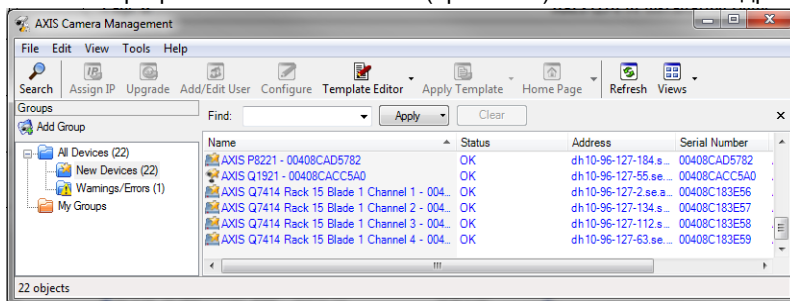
AXIS Camera Management

File Edit View Tools Help

Search Assign IP Upgrade Add/Edit User Configure Template Editor Apply Template Home Page Refresh Views

Groups

Add Group

All Devices (22)
New Devices (22)
Warnings/Errors (1)
My Groups

Find: Apply Clear

| Name | Status | Address | Serial Number |
|---|---|---|---|
| AXIS P8221 - 00408CAD5782 | OK | dh10-96-127-184.s... | 00408CAD5782 |
| AXIS Q1921 - 00408CACC5A0 | OK | dh10-96-127-55.se... | 00408CACC5A0 |
| AXIS Q7414 Rack 15 Blade 1 Channel 1 - 004... | OK | dh10-96-127-2.se.a... | 00408C183E56 |
| AXIS Q7414 Rack 15 Blade 1 Channel 2 - 004... | OK | dh10-96-127-134.s... | 00408C183E57 |
| AXIS Q7414 Rack 15 Blade 1 Channel 3 - 004... | OK | dh10-96-127-112.s... | 00408C183E58 |
| AXIS Q7414 Rack 15 Blade 1 Channel 4 - 004... | OK | dh10-96-127-63.se... | 00408C183E59 |

22 objects